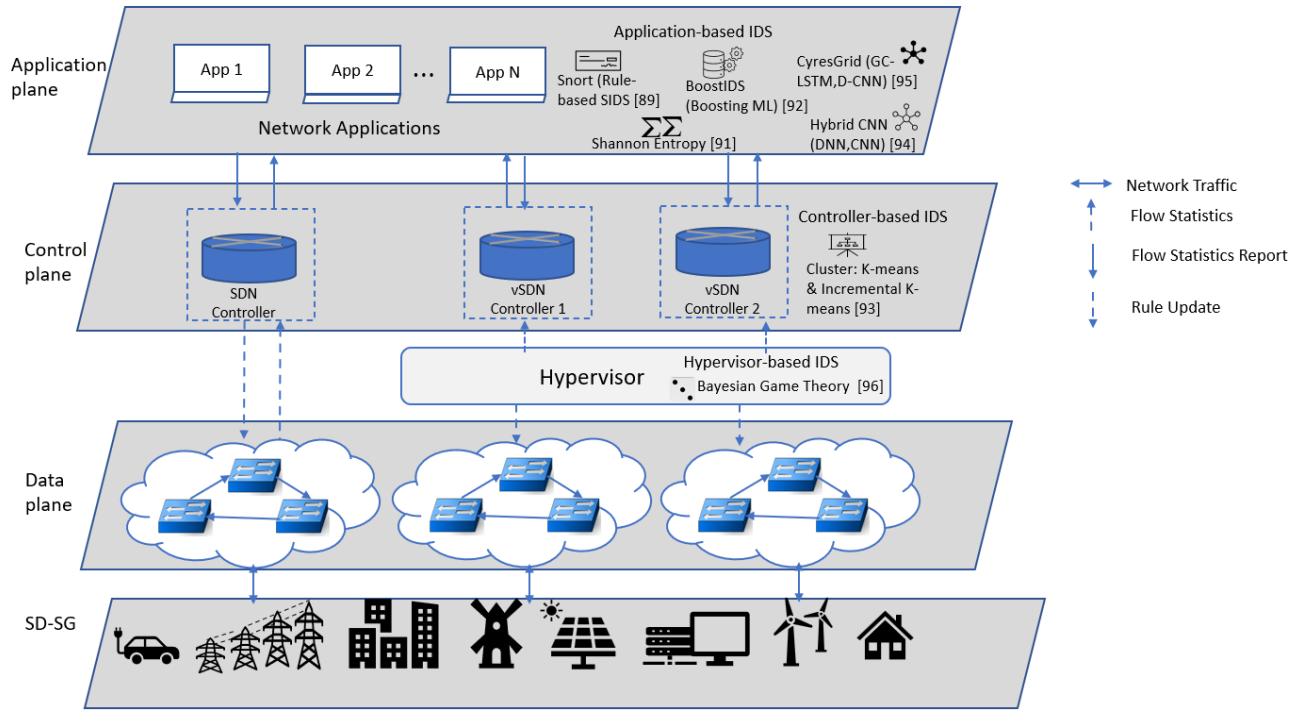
Application plane

App 1

App 2

...

App N

Network Applications

Application-based IDS

Snort (Rule-based SIDS [89]

BoostIDS (Boosting ML) [92]

CyresGrid (GC-LSTM,D-CNN) [95]

Shannon Entropy [91]

Hybrid CNN (DNN,CNN) [94]

Network Traffic

Flow Statistics

Flow Statistics Report

Rule Update

Control plane

SDN Controller

vSDN Controller 1

vSDN Controller 2

Controller-based IDS

Cluster: K-means & Incremental K-means [93]

Hypervisor

Hypervisor-based IDS

Bayesian Game Theory [96]

Data plane

SD-SG